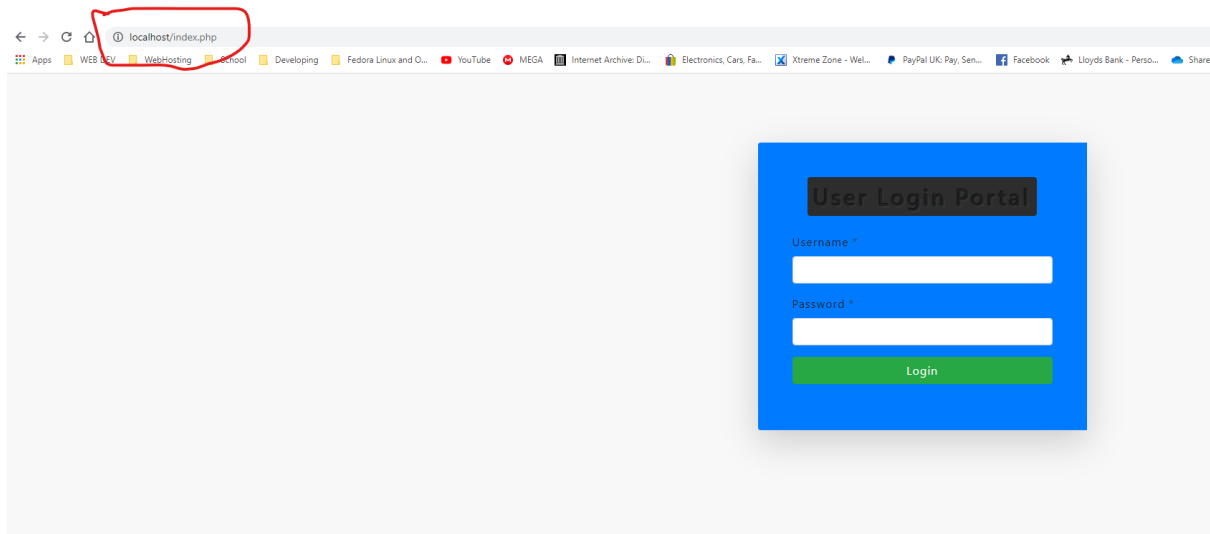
localhost/index.php

Apps WEB DEV WebHosting School Developing Fedora Linux and O... YouTube MEGA Internet Archive: Di... Electronics, Cars, Fa... Xtreme Zone - Wel... PayPal UK: Pay, Sen... Facebook Lloyds Bank - Perso... Share

User Login Portal

Username *

Password *

Login